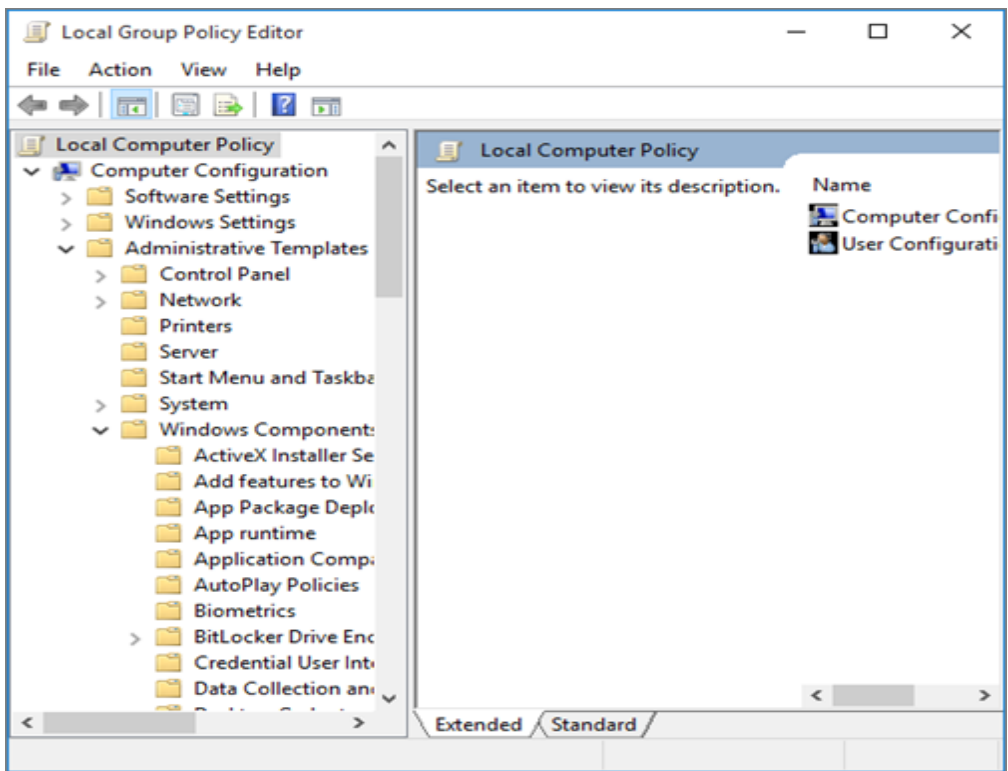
Local Group Policy Editor

File Action View Help

Local Computer Policy
Computer Configuration
Software Settings
Windows Settings
Administrative Templates
Control Panel
Network
Printers
Server
Start Menu and Taskba
System
Windows Component
ActiveX Installer Se
Add features to Wi
App Package Deplo
App runtime
Application Compa
AutoPlay Policies
Biometrics
BitLocker Drive Enc
Credential User Int
Data Collection an
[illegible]

Local Computer Policy

Select an item to view its description.

Name
Computer Confi
User Configurati

Extended Standard